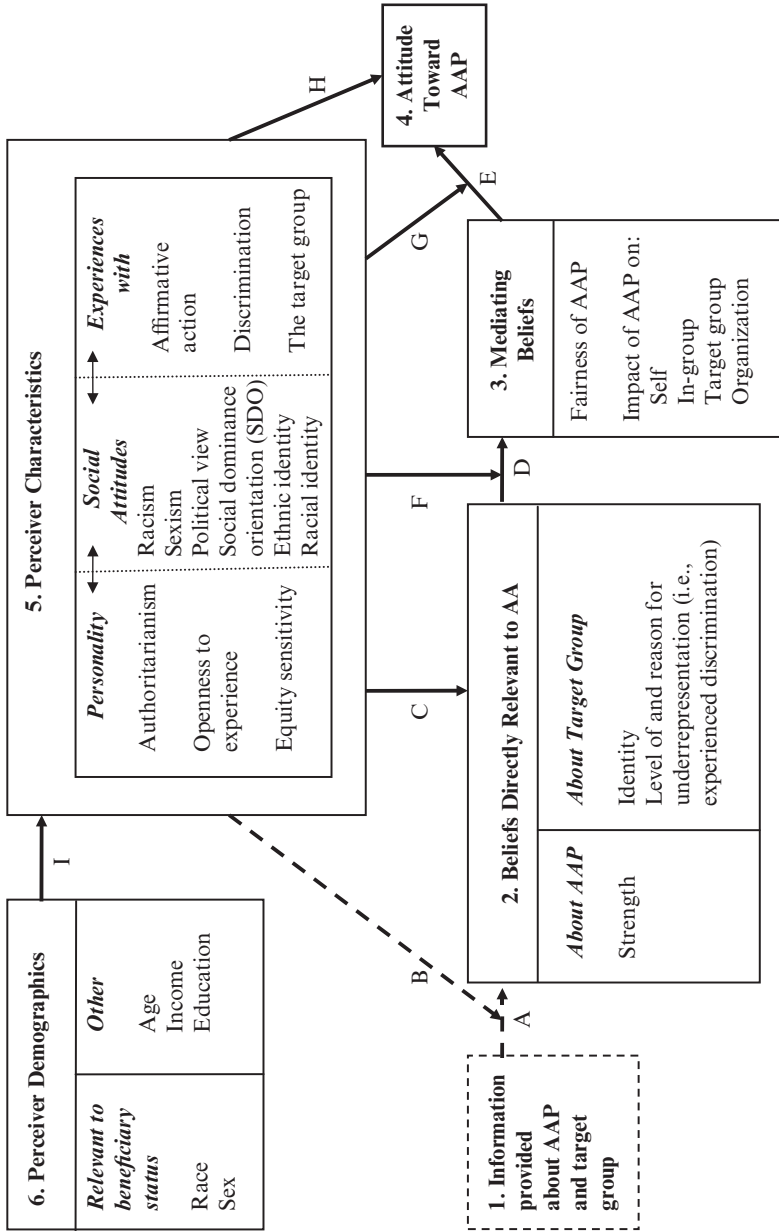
6. Perceiver Demographics

Relevant to beneficiary status
Race
Sex

Other
Age
Income
Education

I

5. Perceiver Characteristics

Personality
Authoritarianism
Openness to experience
Equity sensitivity

Social Attitudes
Racism
Sexism
Political view
Social dominance orientation (SDO)
Ethnic identity
Racial identity

Experiences with
Affirmative action
Discrimination
The target group

H

4. Attitude Toward AAP

G

E

3. Mediating Beliefs

Fairness of AAP

Impact of AAP on:
Self
In-group
Target group
Organization

F

D

C

B

A

1. Information provided about AAP and target group

2. Beliefs Directly Relevant to AA

About AAP
Strength

About Target Group
Identity
Level of and reason for underrepresentation (i.e., experienced discrimination)